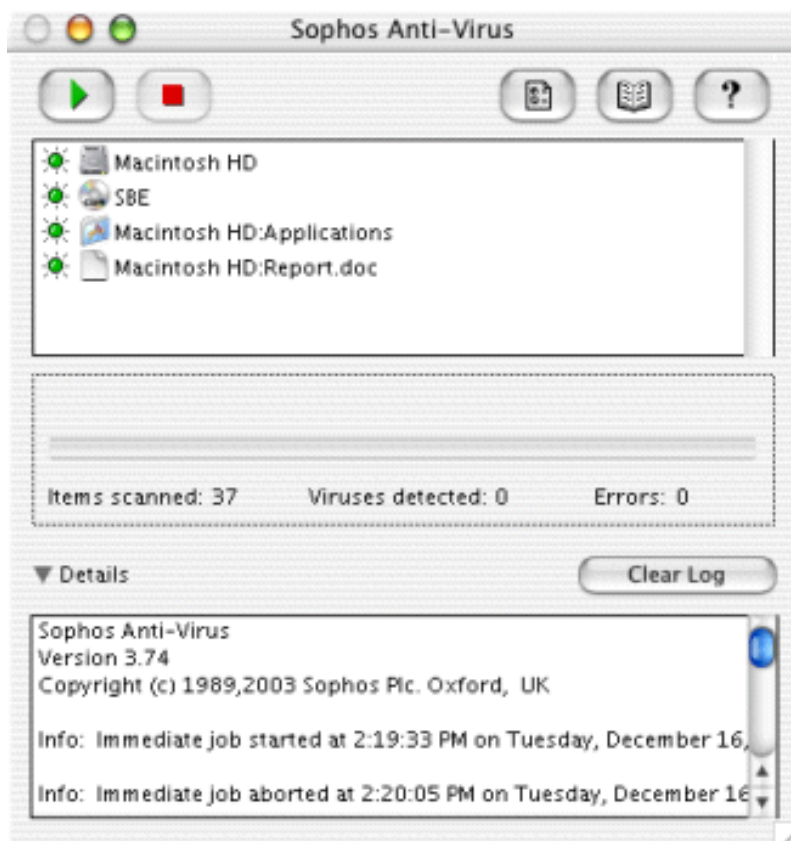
Sophos Anti-Virus

?

Macintosh HD
SBE
Macintosh HD:Applications
Macintosh HD:Report.doc

Items scanned: 37 Viruses detected: 0 Errors: 0

Details

Clear Log

Sophos Anti-Virus
Version 3.74
Copyright (c) 1989,2003 Sophos Plc. Oxford, UK

Info: Immediate job started at 2:19:33 PM on Tuesday, December 16,

Info: Immediate job aborted at 2:20:05 PM on Tuesday, December 16